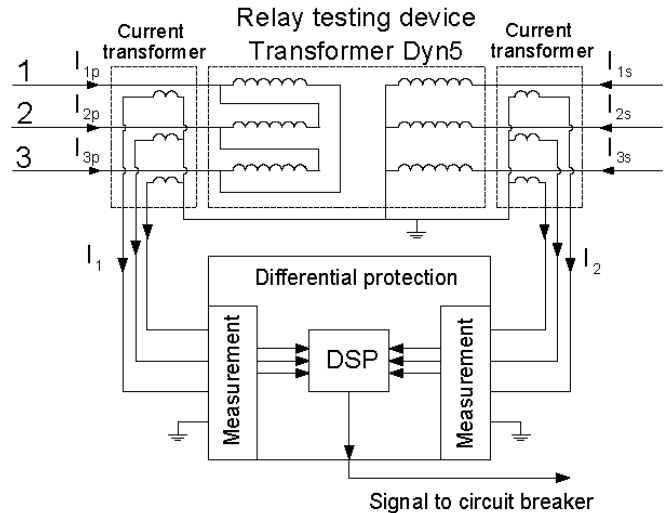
Relay testing device
Transformer Dyn5

Current transformer

Current transformer

1
2
3

$I_{1p}$
$I_{2p}$
$I_{3p}$

$I_{1s}$
$I_{2s}$
$I_{3s}$

$I_1$

$I_2$

Differential protection

Measurement

DSP

Measurement

Signal to circuit breaker